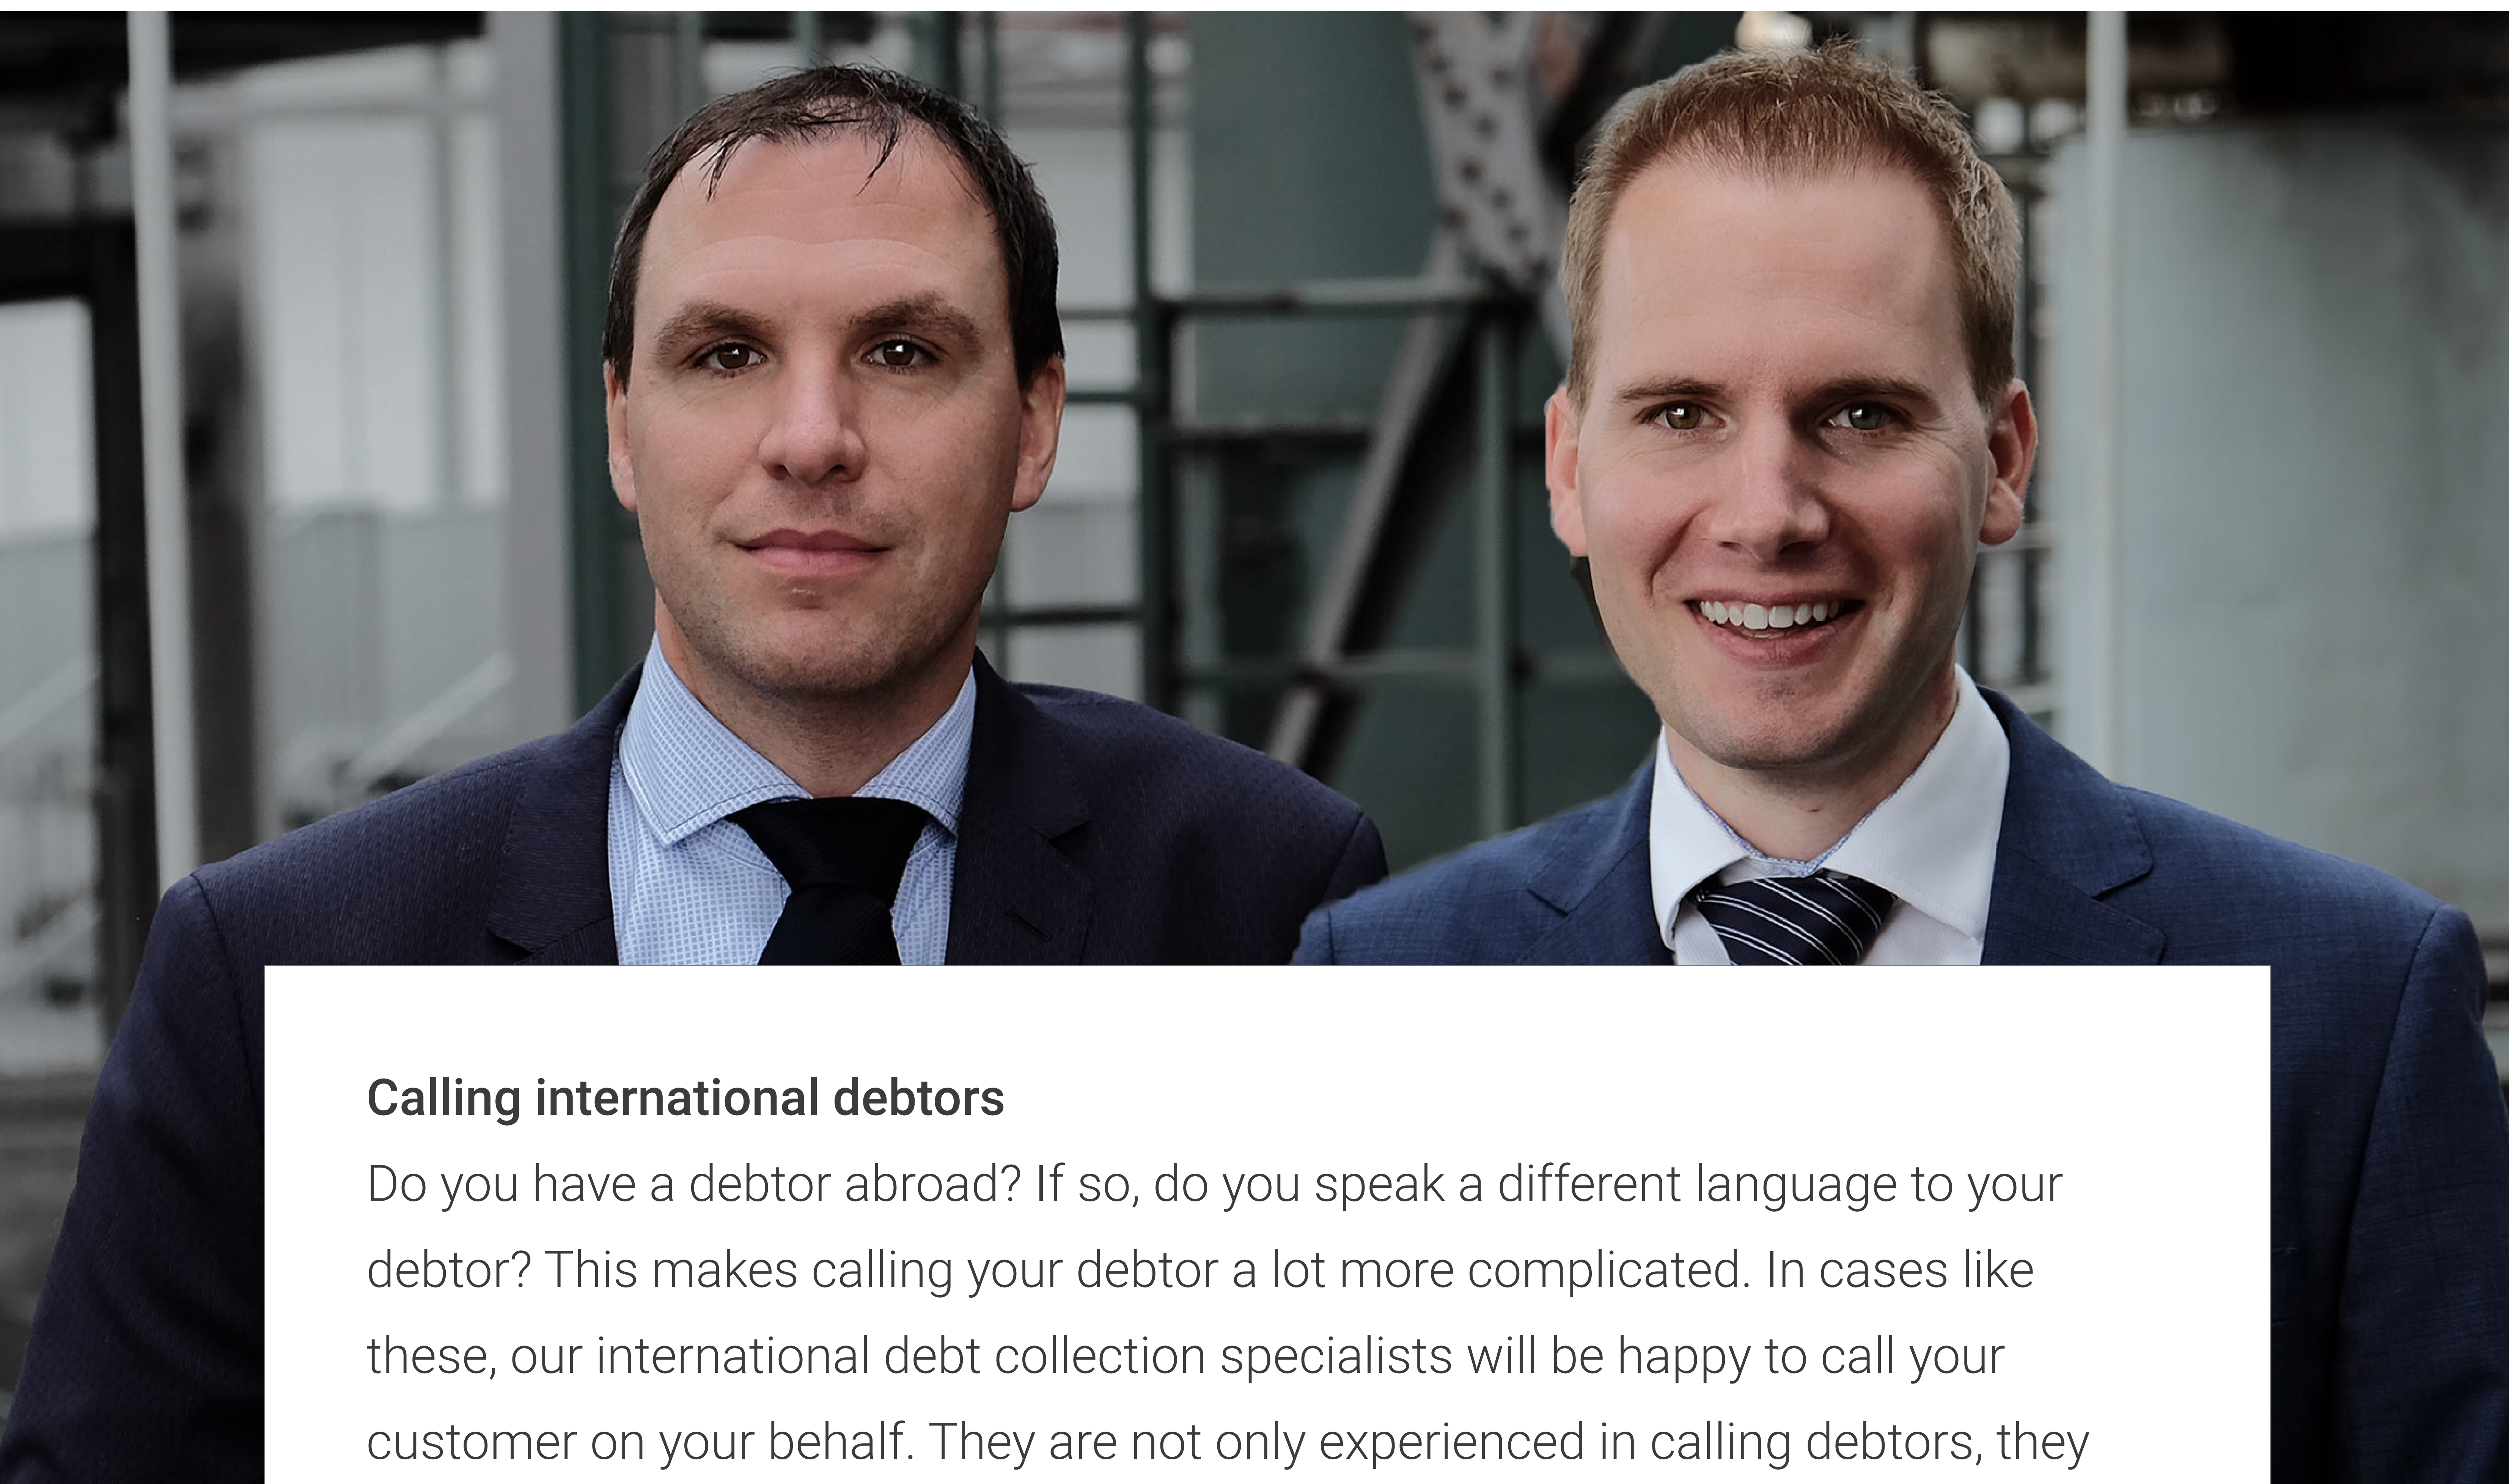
Calling international debtors

Do you have a debtor abroad? If so, do you speak a different language to your debtor? This makes calling your debtor a lot more complicated. In cases like these, our international debt collection specialists will be happy to call your customer on your behalf. They are not only experienced in calling debtors, they